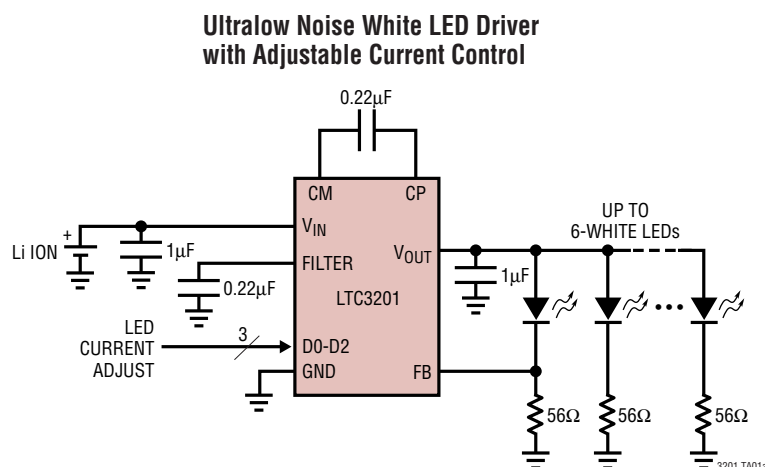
Ultralow Noise White LED Driver with Adjustable Current Control

0.22μF

CM

CP

$V_{IN}$

+

Li ION

1μF

FILTER

0.22μF

$V_{OUT}$

1μF

LTC3201

UP TO
6-WHITE LEDs

LED
CURRENT
ADJUST

3

D0-D2

GND

FB

56Ω

56Ω

56Ω

3201 TA01